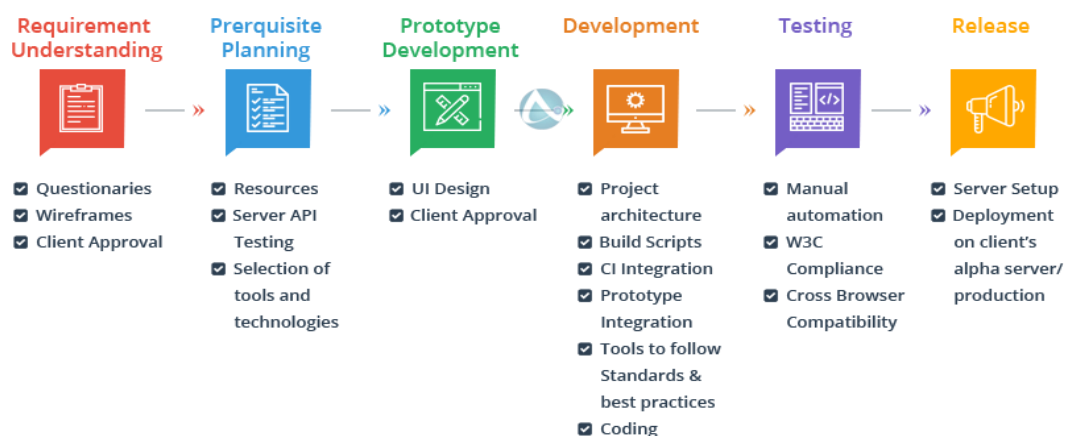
Requirement Understanding

Questionaries
Wireframes
Client Approval

Prerquisite Planning

Resources
Server API Testing
Selection of tools and technologies

Prototype Development

UI Design
Client Approval

Development

Project architecture
Build Scripts
CI Integration
Prototype Integration
Tools to follow Standards & best practices
Coding

Testing

Manual automation
W3C Compliance
Cross Browser Compatibility

Release

Server Setup
Deployment on client's alpha server/ production